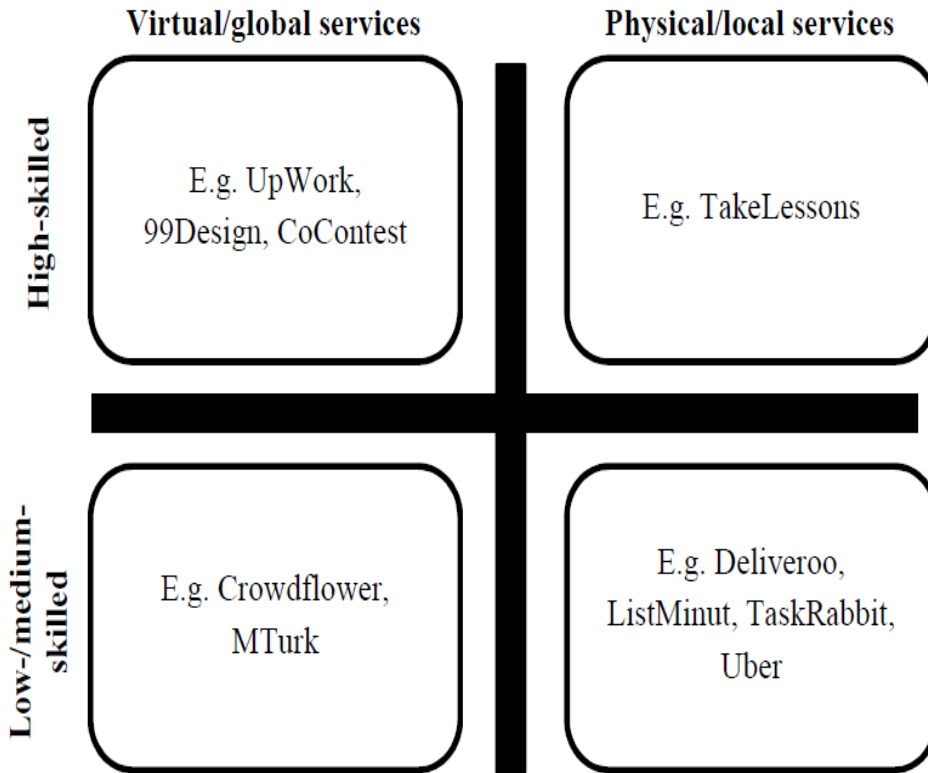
Virtual/global services

Physical/local services

High-skilled

E.g. UpWork, 99Design, CoContest

E.g. TakeLessons

Low-/medium-skilled

E.g. Crowdflower, MTurk

E.g. Deliveroo, ListMinut, TaskRabbit, Uber